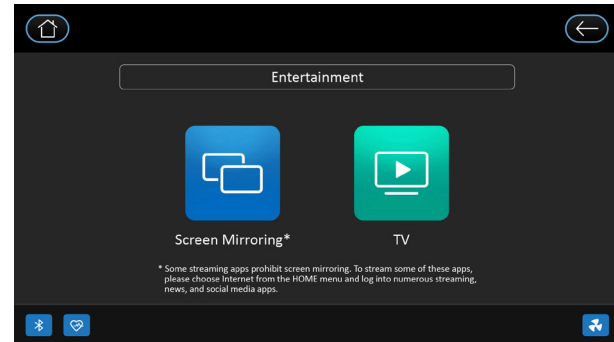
Entertainment

Screen Mirroring*

TV

* Some streaming apps prohibit screen mirroring. To stream some of these apps, please choose Internet from the HOME menu and log into numerous streaming, news, and social media apps.